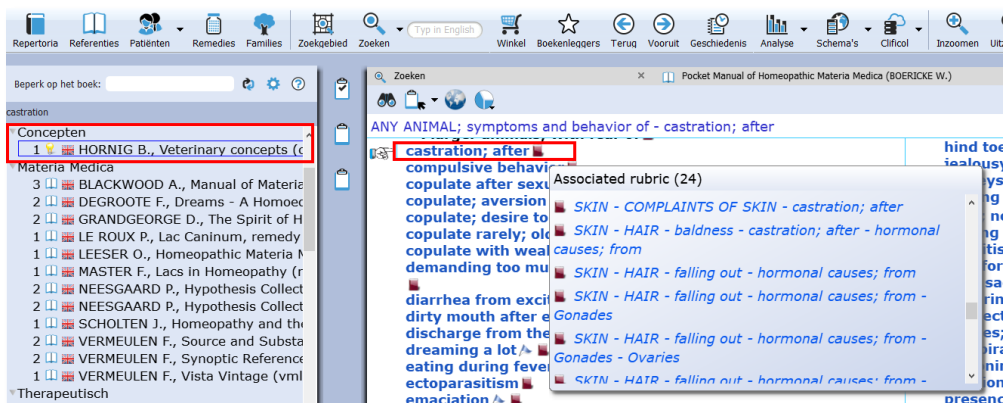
Repertoria Referenties Patiënten Remedies Families Zoekgebied Zoeken Typ in English Winkel Boekenleggers Terug Vooruit Geschiedenis Analyse Schema's Clificol Inzoomen

Beperk op het boek:

castration

Concepten
1 HORNIG B., Veterinary concepts (c

Materia Medica
3 BLACKWOOD A., Manual of Materia
2 DEGROOTE F., Dreams - A Homoeo
2 GRANDGEORGE D., The Spirit of H
1 LE ROUX P., Lac Caninum, remedy
1 LEESER O., Homeopathic Materia M
1 MASTER F., Lacs in Homeopathy (r
2 NEESGAARD P., Hypothesis Collect
2 NEESGAARD P., Hypothesis Collect
1 SCHOLTEN J., Homeopathy and th
2 VERMEULEN F., Source and Substa
2 VERMEULEN F., Synoptic Reference
1 VERMEULEN F., Vista Vintage (vml

Therapeutisch

Zoeken
Pocket Manual of Homeopathic Materia Medica (BOERICKE W.)

ANY ANIMAL; symptoms and behavior of - castration; after

castration; after
compulsive behavi
copulate after sexu
copulate; aversion
copulate; desire to
copulate rarely; ol
copulate with weal
demanding too mu
diarrhea from exci
dirty mouth after e
discharge from the
dreaming a lot
eating during feve
ectoparasitism
emaciation

Associated rubric (24)
SKIN - COMPLAINTS OF SKIN - castration; after
SKIN - HAIR - baldness - castration; after - hormonal causes; from
SKIN - HAIR - falling out - hormonal causes; from
SKIN - HAIR - falling out - hormonal causes; from - Gonades
SKIN - HAIR - falling out - hormonal causes; from - Gonades - Ovaries
SKIN - HAIR - falling out - hormonal causes; from -

hind toe
jealous
presenc